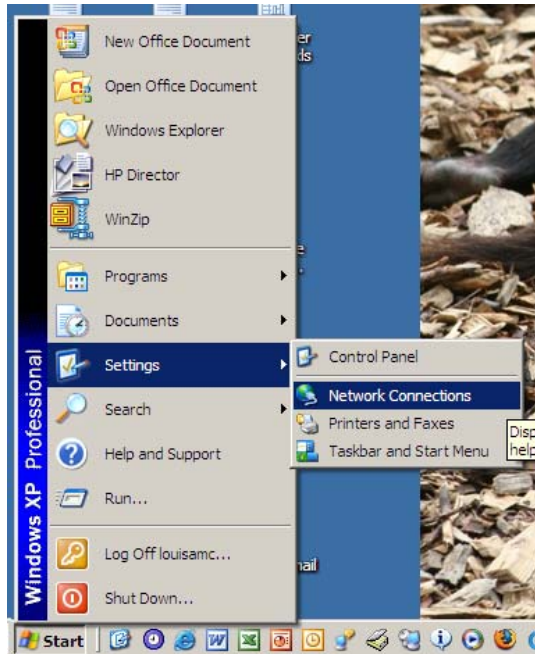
New Office Document
Open Office Document
Windows Explorer
HP Director
WinZip
Programs
Documents
Settings
Search
Help and Support
Run...
Log Off louisamc...
Shut Down...

Windows XP Professional

Control Panel
Network Connections
Printers and Faxes
Taskbar and Start Menu

er
ds
e
nail
Disp
help

Start